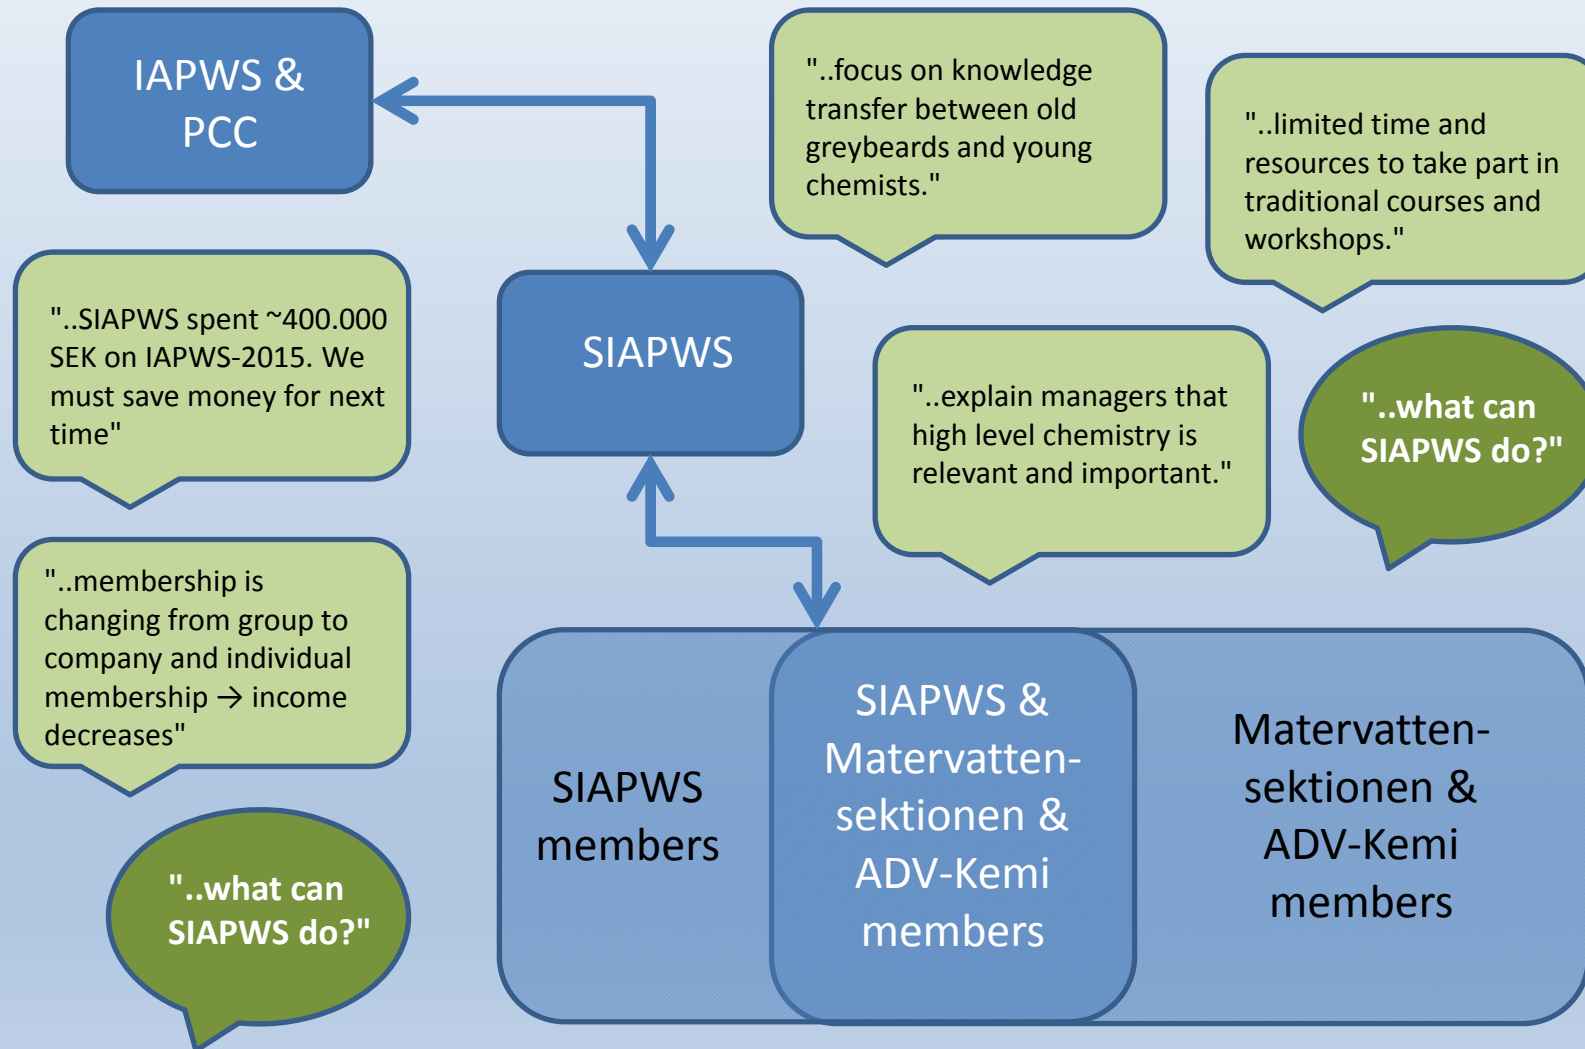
IAPWS & PCC

"..focus on knowledge transfer between old greybeards and young chemists."

"..limited time and resources to take part in traditional courses and workshops."

"..SIAPWS spent ~400.000 SEK on IAPWS-2015. We must save money for next time"

SIAPWS

"..explain managers that high level chemistry is relevant and important."

"..what can SIAPWS do?"

"..membership is changing from group to company and individual membership → income decreases"

"..what can SIAPWS do?"

SIAPWS members

SIAPWS & Matervatten-sektionen & ADV-Kemi members

Matervatten-sektionen & ADV-Kemi members